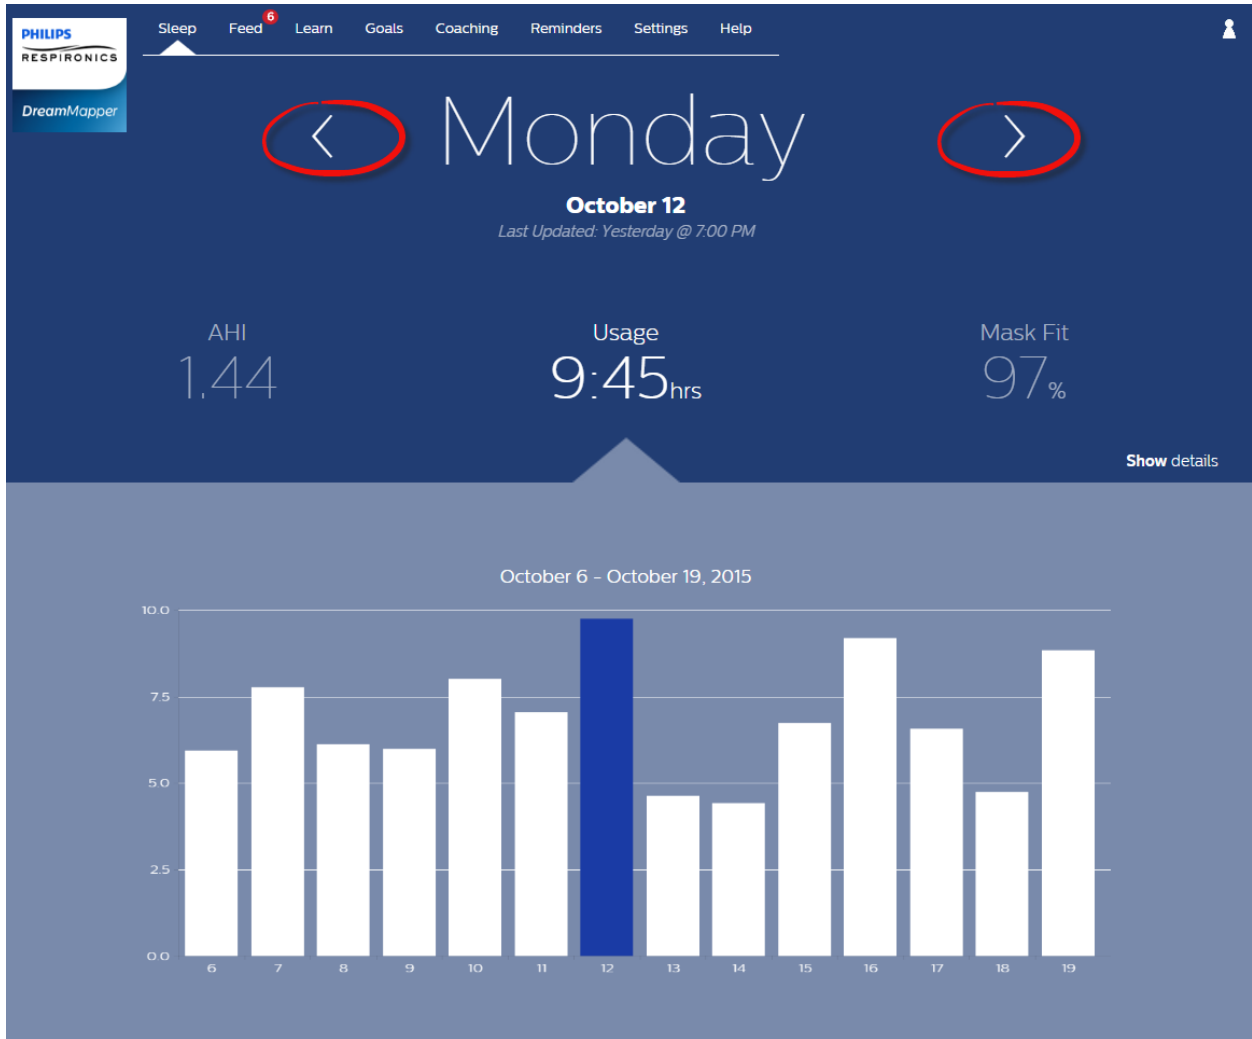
PHILIPS
RESPIRONICS
DreamMapper

Sleep Feed 6 Learn Goals Coaching Reminders Settings Help

‹ Monday ›

October 12
Last Updated: Yesterday @ 7:00 PM

AHI
1.44

Usage
9:45hrs

Mask Fit
97%

Show details

October 6 - October 19, 2015

10.0
7.5
5.0
2.5
0.0

6 7 8 9 10 11 12 13 14 15 16 17 18 19